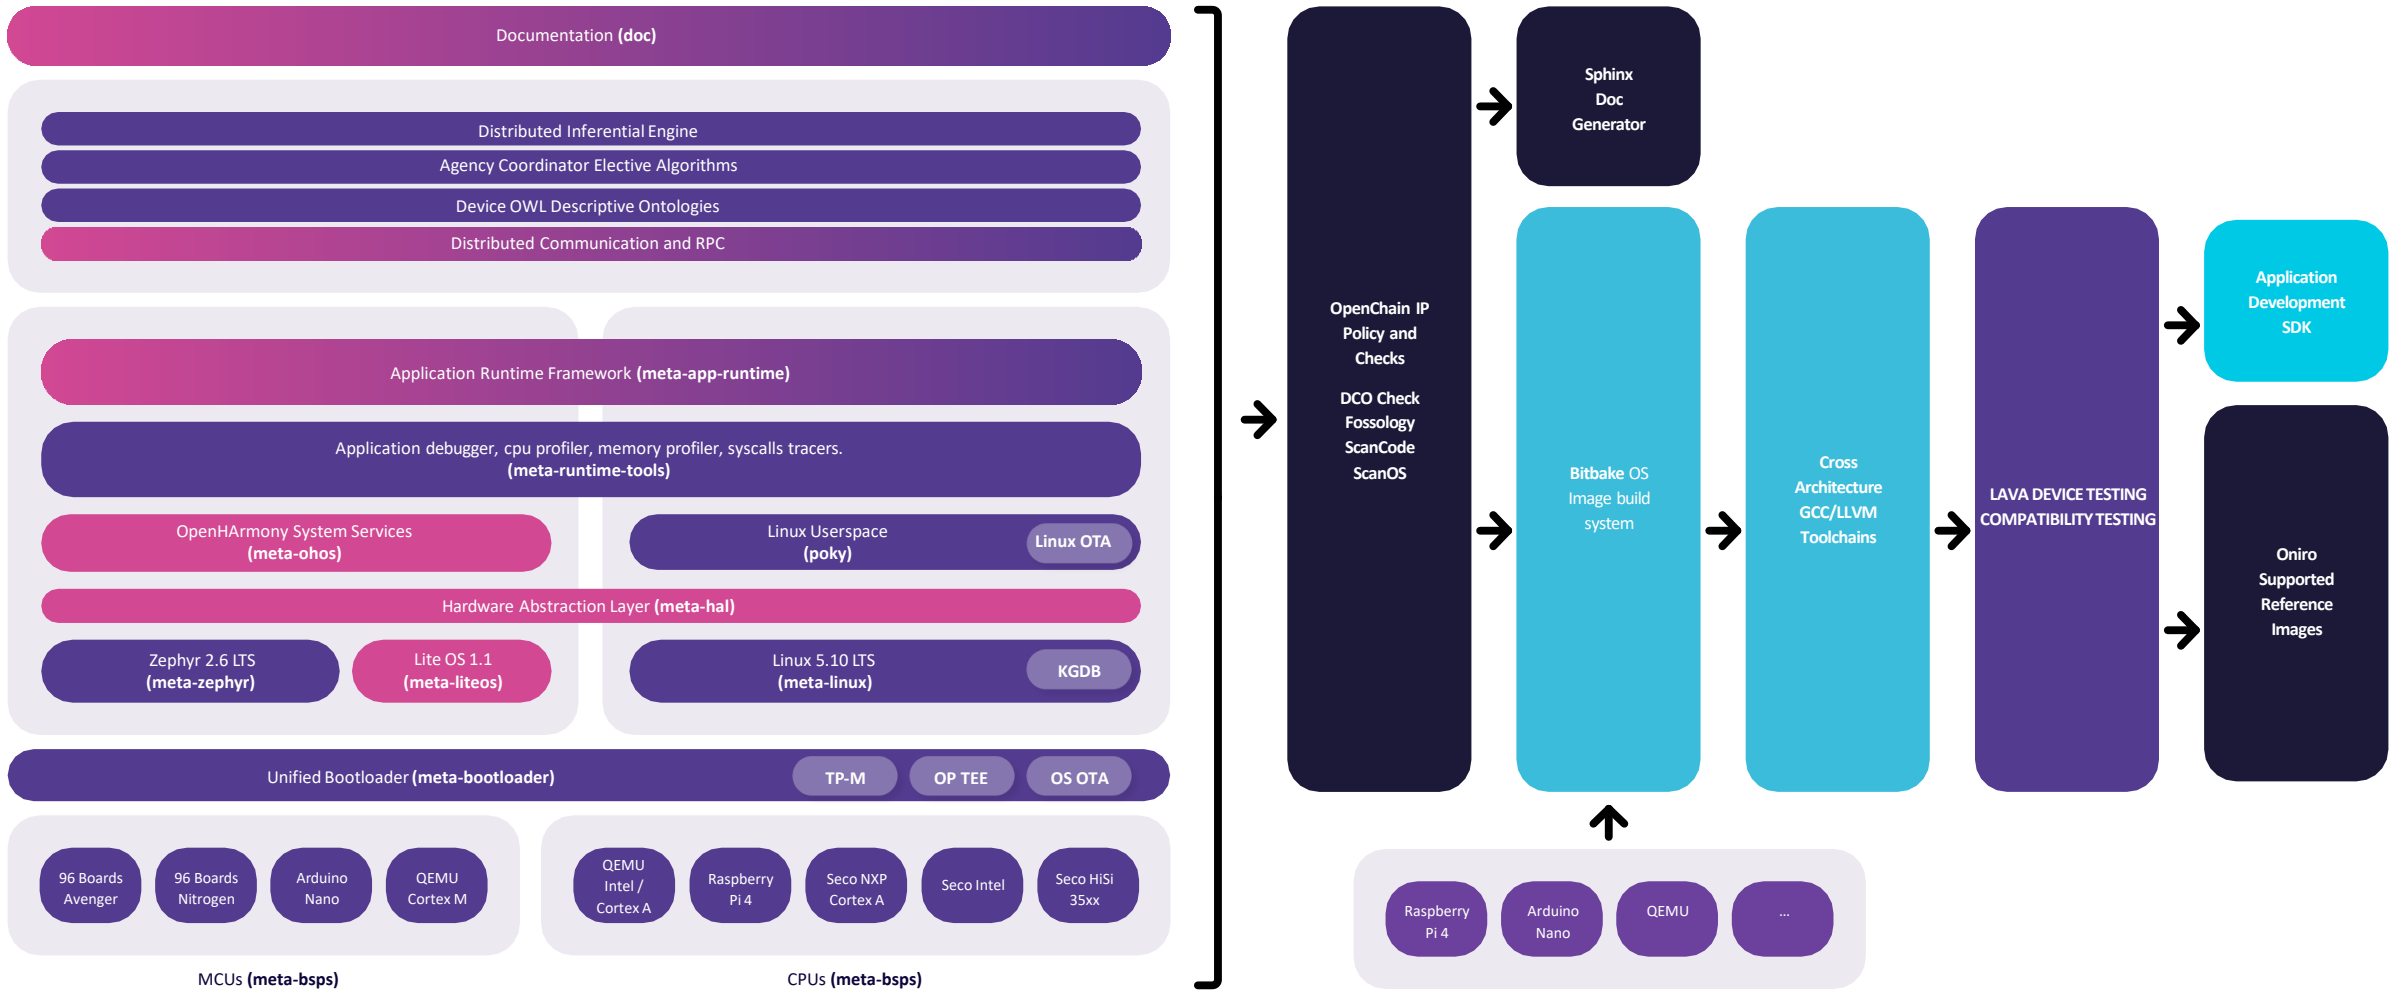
Documentation **(doc)**

Distributed Inferential Engine

Agency Coordinator Elective Algorithms

Device OWL Descriptive Ontologies

Distributed Communication and RPC

Application Runtime Framework **(meta-app-runtime)**

Application debugger, cpu profiler, memory profiler, syscalls tracers. **(meta-runtime-tools)**

OpenHArmony System Services **(meta-ohos)**

Linux Userspace **(poky)**

Linux OTA

Hardware Abstraction Layer **(meta-hal)**

Zephyr 2.6 LTS **(meta-zephyr)**

Lite OS 1.1 **(meta-liteos)**

Linux 5.10 LTS **(meta-linux)**

KGDB

Unified Bootloader **(meta-bootloader)**

TP-M

OP TEE

OS OTA

96 Boards Avenger

96 Boards Nitrogen

Arduino Nano

QEMU Cortex M

QEMU Intel / Cortex A

Raspberry Pi 4

Seco NXP Cortex A

Seco Intel

Seco HiSi 35xx

MCUs **(meta-bsps)**

CPUs **(meta-bsps)**

OpenChain IP Policy and Checks

DCO Check
Fossology
ScanCode
ScanOS

Sphinx Doc Generator

Bitbake OS Image build system

Cross Architecture GCC/LLVM Toolchains

LAVA DEVICE TESTING COMPATIBILITY TESTING

Application Development SDK

Oniro Supported Reference Images

Raspberry Pi 4

Arduino Nano

QEMU

...